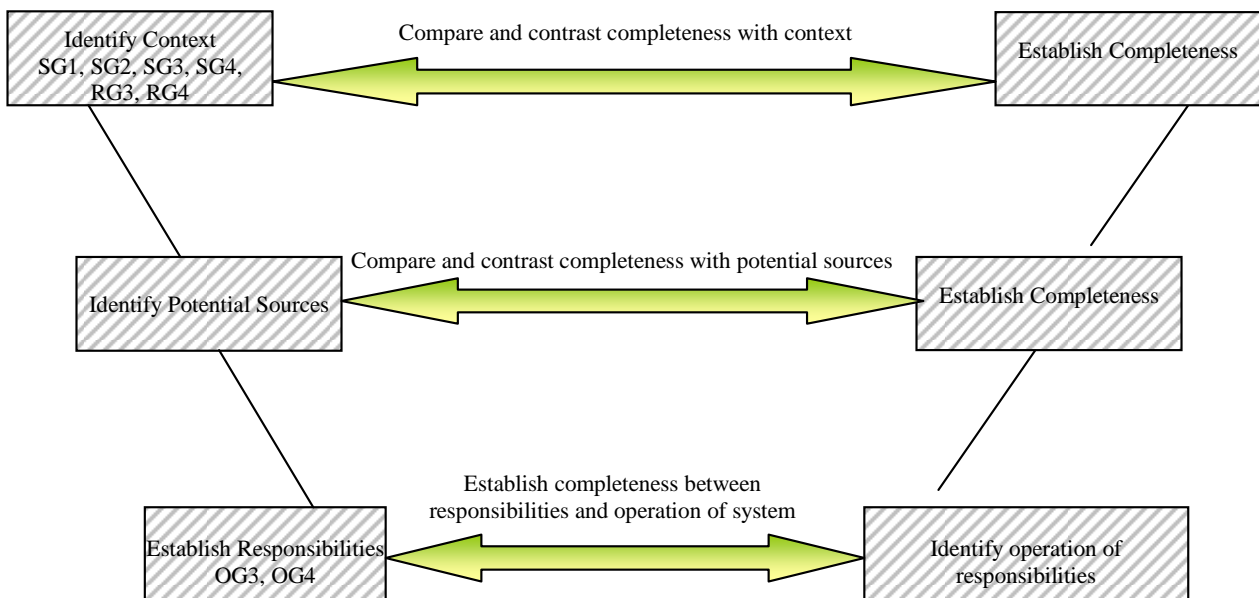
Identify Context
SG1, SG2, SG3, SG4, RG3, RG4

Compare and contrast completeness with context

Establish Completeness

Identify Potential Sources

Compare and contrast completeness with potential sources

Establish Completeness

Establish Responsibilities
OG3, OG4

Establish completeness between responsibilities and operation of system

Identify operation of responsibilities